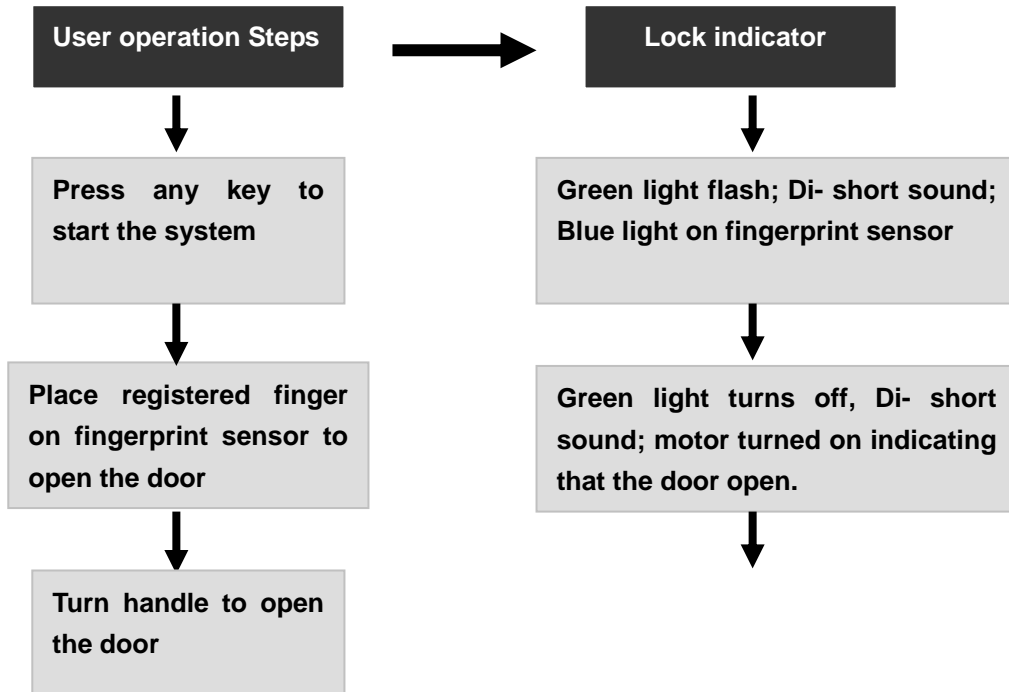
User operation Steps

Press any key to start the system

Place registered finger on fingerprint sensor to open the door

Turn handle to open the door

Lock indicator

Green light flash; Di- short sound; Blue light on fingerprint sensor

Green light turns off, Di- short sound; motor turned on indicating that the door open.